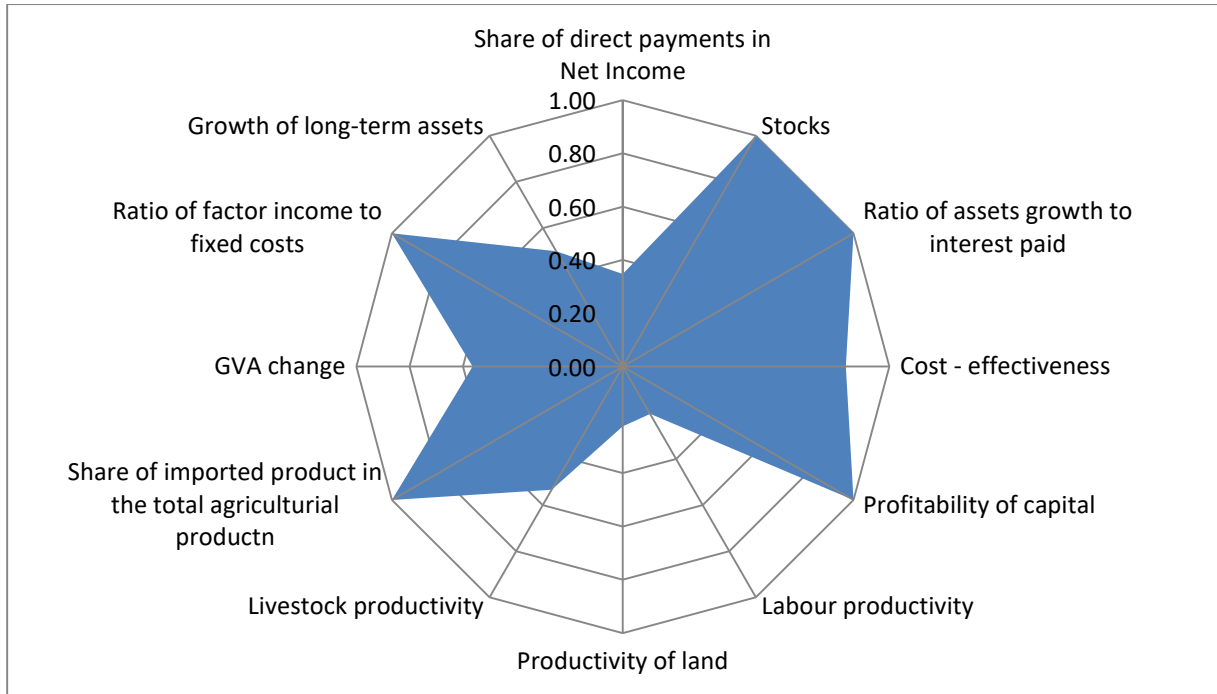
Share of direct payments in Net Income

1.00
0.80
0.60
0.40
0.20
0.00

Stocks

Ratio of assets growth to interest paid

Cost - effectiveness

Profitability of capital

Labour productivity

Productivity of land

Livestock productivity

Share of imported product in the total agriculturial productn

GVA change

Ratio of factor income to fixed costs

Growth of long-term assets